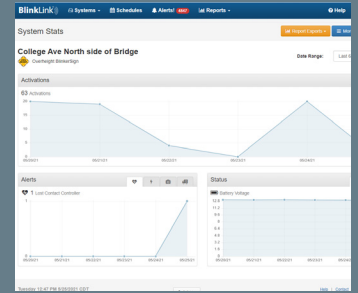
BlinkLink Systems Schedules Alerts! 4567 Reports Help

System Stats

Export Data Mo

College Ave North side of Bridge

Overheight BlinkerSign

Date Range: Last

Activations

63 Activations

20

15

10

5

0

05/20/21 05/21/21 05/22/21 05/23/21 05/24/21

Alerts

1 Lost Contact Controller

1

0

05/20/21 05/21/21 05/22/21 05/23/21 05/24/21 05/25/21

Status

Battery Voltage

12.8

11.2

9.6

8

6.4

4.8

3.2

1.6

0

05/20/21 05/21/21 05/22/21 05/23/21 05/24/21

Tuesday 12:47 PM 5/25/2021 CDT